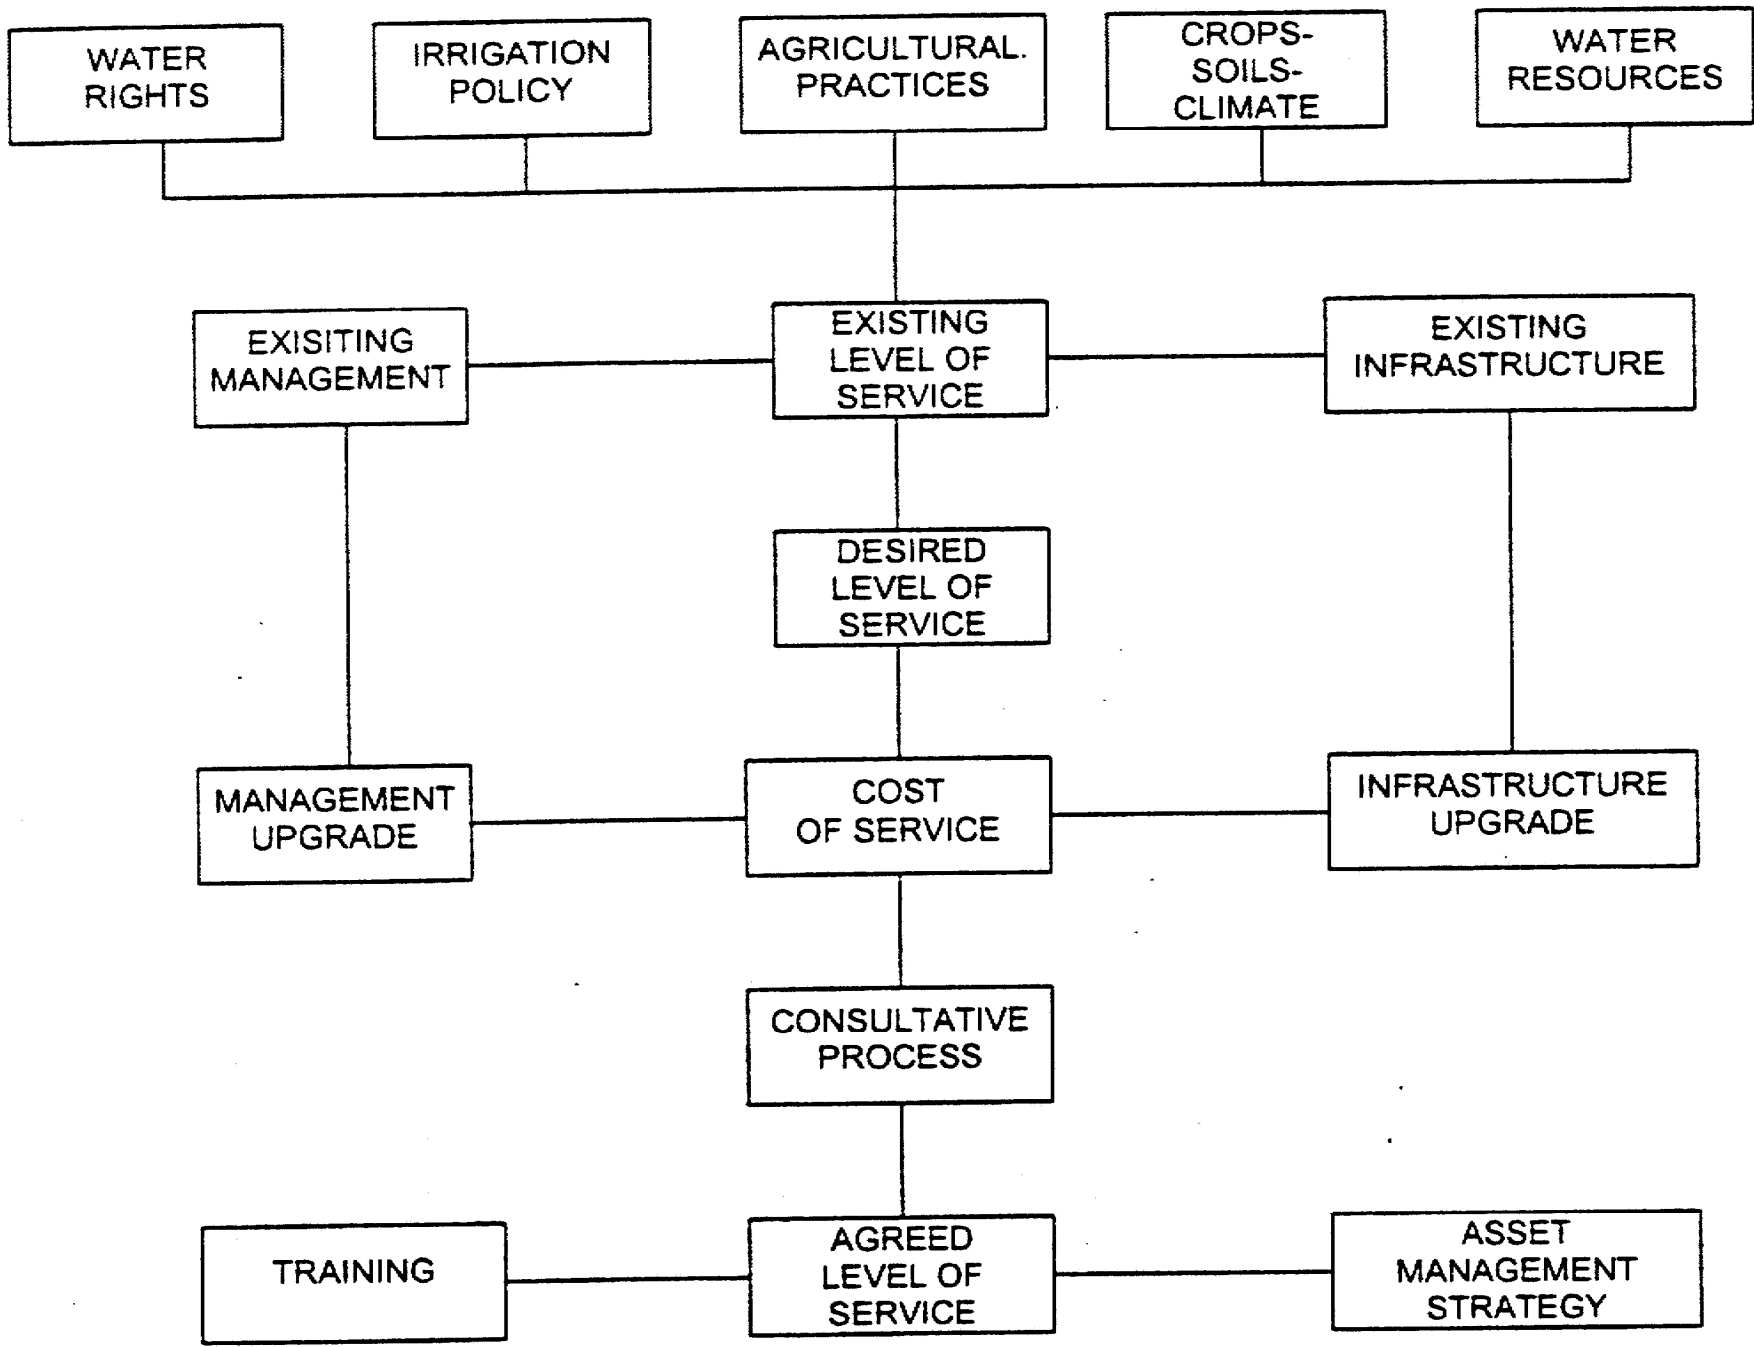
WATER RIGHTS

IRRIGATION POLICY

AGRICULTURAL. PRACTICES

CROPS-SOILS-CLIMATE

WATER RESOURCES

EXISITING MANAGEMENT

EXISTING LEVEL OF SERVICE

EXISTING INFRASTRUCTURE

DESIRED LEVEL OF SERVICE

MANAGEMENT UPGRADE

COST OF SERVICE

INFRASTRUCTURE UPGRADE

CONSULTATIVE PROCESS

TRAINING

AGREED LEVEL OF SERVICE

ASSET MANAGEMENT STRATEGY